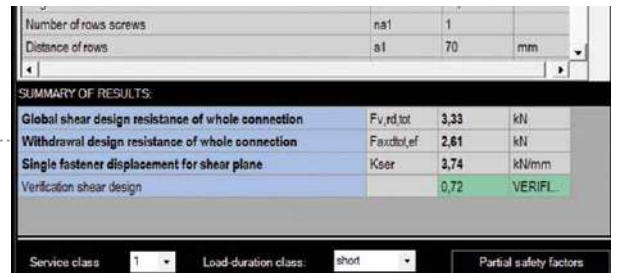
| Number of rows screws | na1 | 1 | |
|---|---|---|---|
| Distance of rows | a1 | 70 | mm |

SUMMARY OF RESULTS:

| Global shear design resistance of whole connection | Fv,rd,tot | 3,33 | kN |
|---|---|---|---|
| Withdrawal design resistance of whole connection | Faxdtot,ef | 2,61 | kN |
| Single fastener displacement for shear plane | Kser | 3,74 | kN/mm |
| Verification shear design | | 0,72 | VERIFI... |

Service class 1 Load-duration class: short Partial safety factors